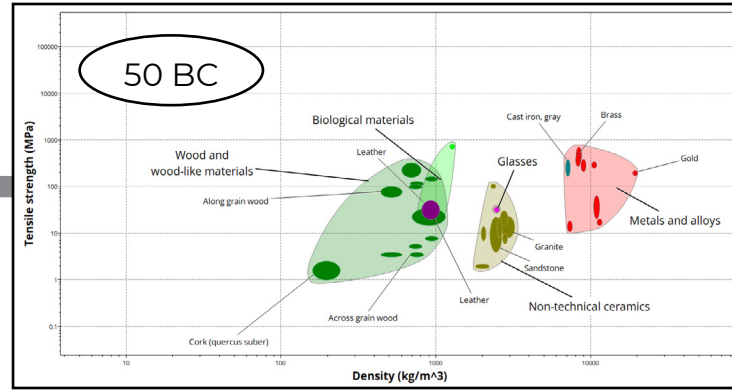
50 BC

100000
10000
1000
100
10
1
0.1

Tensile strength (MPa)

Biological materials
Leather
Wood and wood-like materials
Along grain wood
Cast iron, gray
Brass
Gold
Glasses
Metals and alloys
Granite
Sandstone
Leather
Non-technical ceramics
Across grain wood
Cork (quercus suber)

10
100
1000
10000

Density (kg/m^3)